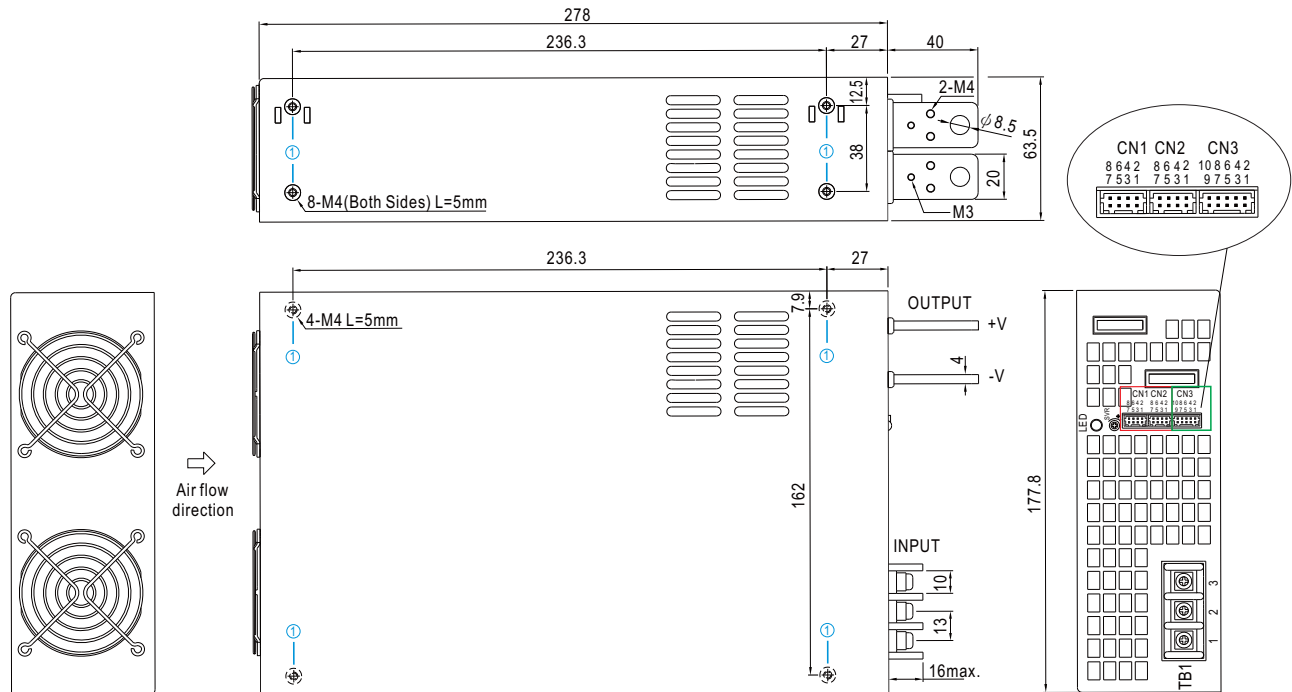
278
236.3
27
40
2-M4
$\phi 8.5$
12.5
38
63.5
20
M3
①
①
8-M4(Both Sides) L=5mm

CN1 CN2 CN3
8 6 4 2 8 6 4 2 10 8 6 4 2
7 5 3 1 7 5 3 1 9 7 5 3 1

236.3
27
7.9
OUTPUT
+V
4
-V
4-M4 L=5mm
①
①
Air flow direction
162
INPUT
10
13
16max.
①
①
177.8
LED
SVR
CN1 CN2 CN3
8 6 4 2 8 6 4 2 10 8 6 4 2
7 5 3 1 7 5 3 1 9 7 5 3 1
3
2
1
TB1